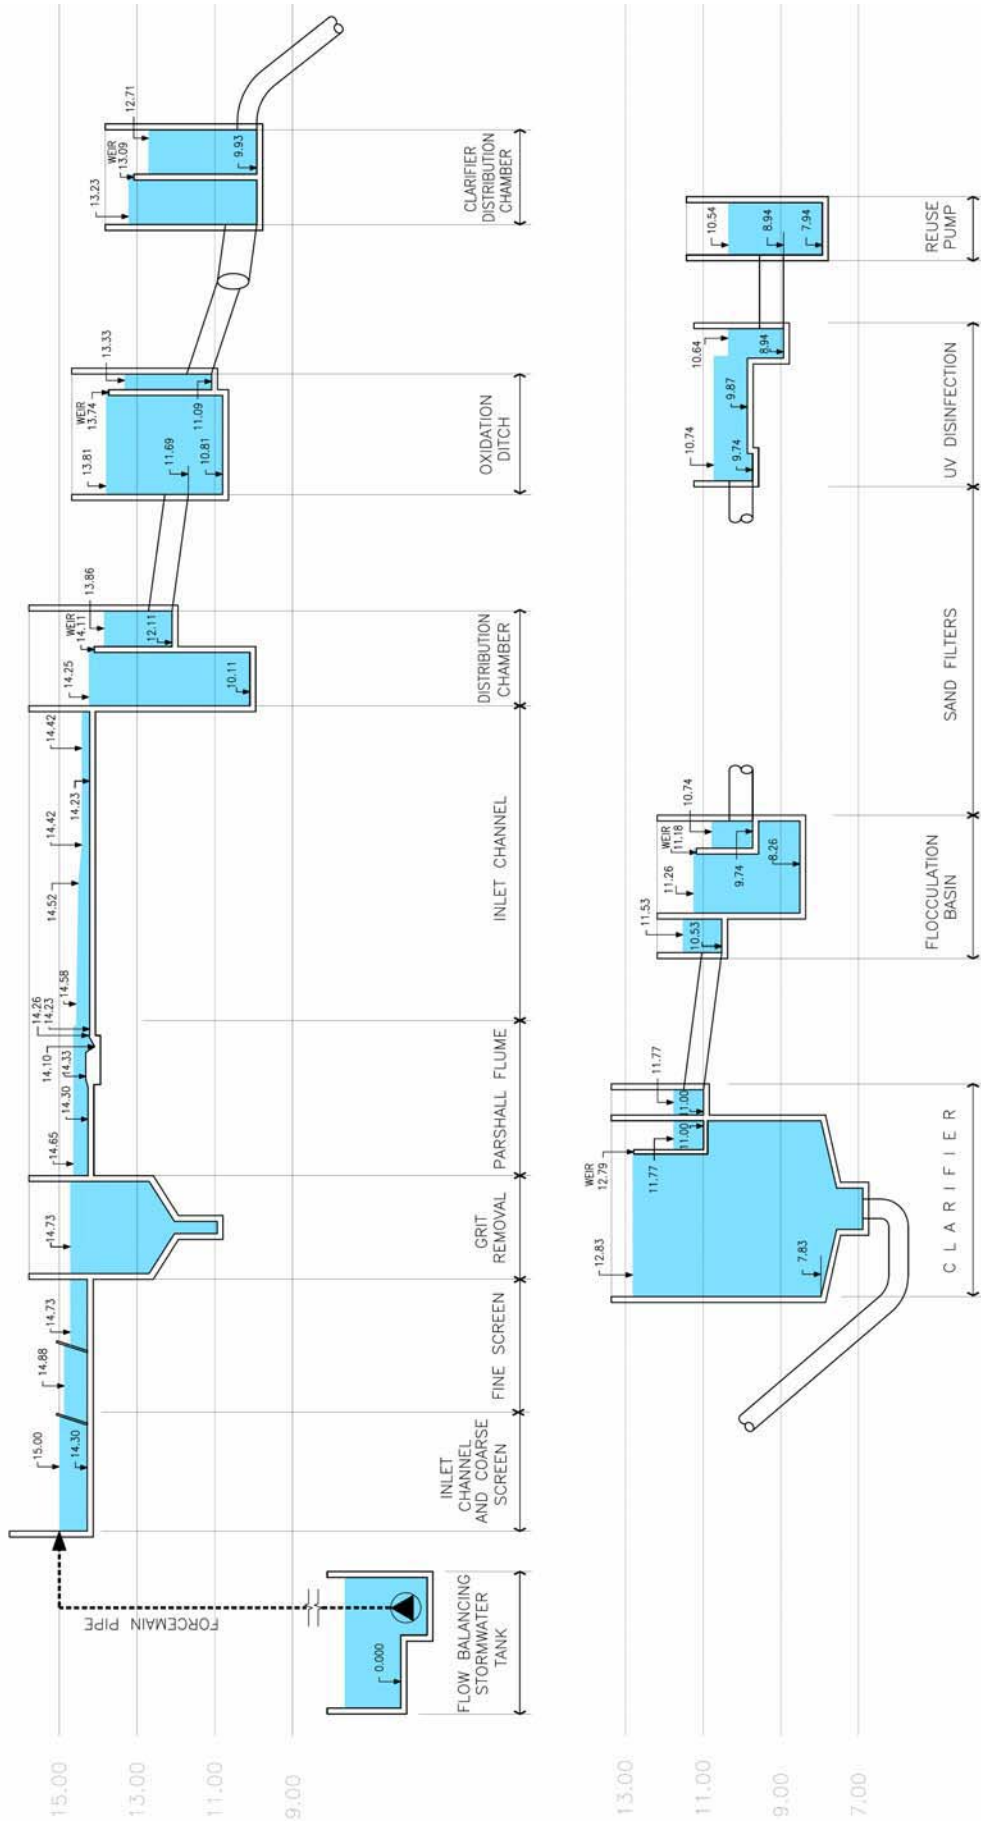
15.00
13.00
11.00
9.00

FORCEMAIN PIPE

0.000

FLOW BALANCING STORMWATER TANK

15.00
14.30

INLET CHANNEL AND COARSE SCREEN

14.88
14.73

FINE SCREEN

14.73

GRIT REMOVAL

14.65
14.30
14.33
14.10
14.23
14.26
14.58

PARSHALL FLUME

14.52
14.42
14.23
14.42

INLET CHANNEL

14.25
10.11
WEIR 14.11
13.86
12.11

DISTRIBUTION CHAMBER

13.81
11.69
10.81
WEIR 13.74
13.33
11.09

OXIDATION DITCH

13.23
WEIR 13.09
12.71
9.93

CLARIFIER DISTRIBUTION CHAMBER

13.00
11.00
9.00
7.00

12.83
WEIR 12.79
11.77
11.00
11.77
11.00
7.83

C L A R I F I E R

11.53
10.53
11.26
WEIR 11.18
10.74
9.74
8.26

FLOCCULATION BASIN

SAND FILTERS

10.74
9.74
10.64
9.87
8.94

UV DISINFECTION

10.54
8.94
7.94

REUSE PUMP